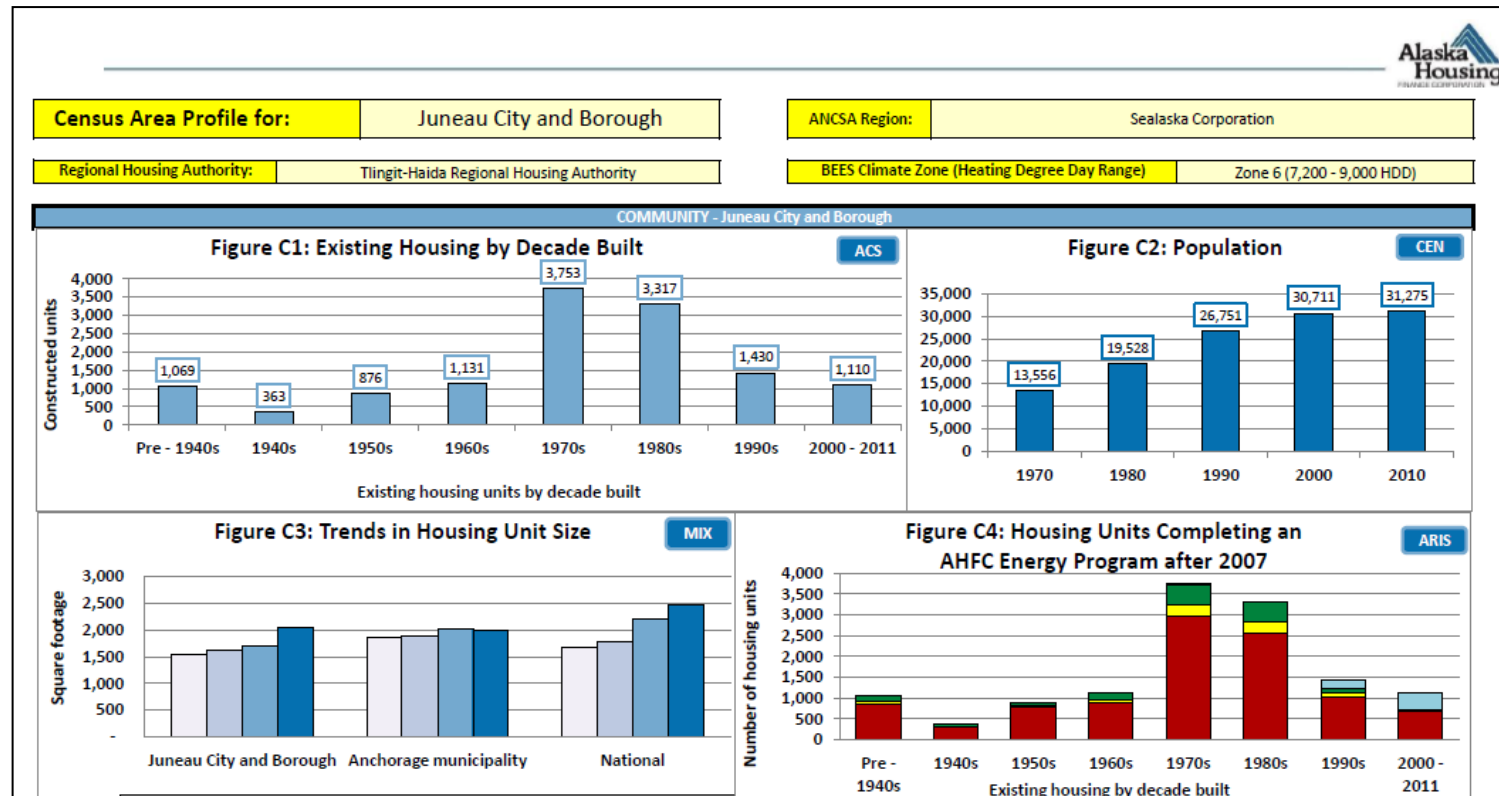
Alaska Housing
FINANCE CORPORATION

| Census Area Profile for: | Juneau City and Borough |
|---|---|

| ANCSA Region: | Sealaska Corporation |
|---|---|

| Regional Housing Authority: | Tlingit-Haida Regional Housing Authority |
|---|---|

| BEES Climate Zone (Heating Degree Day Range) | Zone 6 (7,200 - 9,000 HDD) |
|---|---|

COMMUNITY - Juneau City and Borough

Figure C1: Existing Housing by Decade Built

ACS

Constructed units

4,000
3,500
3,000
2,500
2,000
1,500
1,000
500
0

1,069 363 876 1,131 3,753 3,317 1,430 1,110

Pre - 1940s 1940s 1950s 1960s 1970s 1980s 1990s 2000 - 2011

Existing housing units by decade built

Figure C2: Population

CEN

35,000
30,000
25,000
20,000
15,000
10,000
5,000
0

13,556 19,528 26,751 30,711 31,275

1970 1980 1990 2000 2010

Figure C3: Trends in Housing Unit Size

MIX

Square footage

3,000
2,500
2,000
1,500
1,000
500
-

Juneau City and Borough Anchorage municipality National

Figure C4: Housing Units Completing an AHFC Energy Program after 2007

ARIS

Number of housing units

4,000
3,500
3,000
2,500
2,000
1,500
1,000
500
0

Pre - 1940s 1940s 1950s 1960s 1970s 1980s 1990s 2000 - 2011

Existing housing by decade built